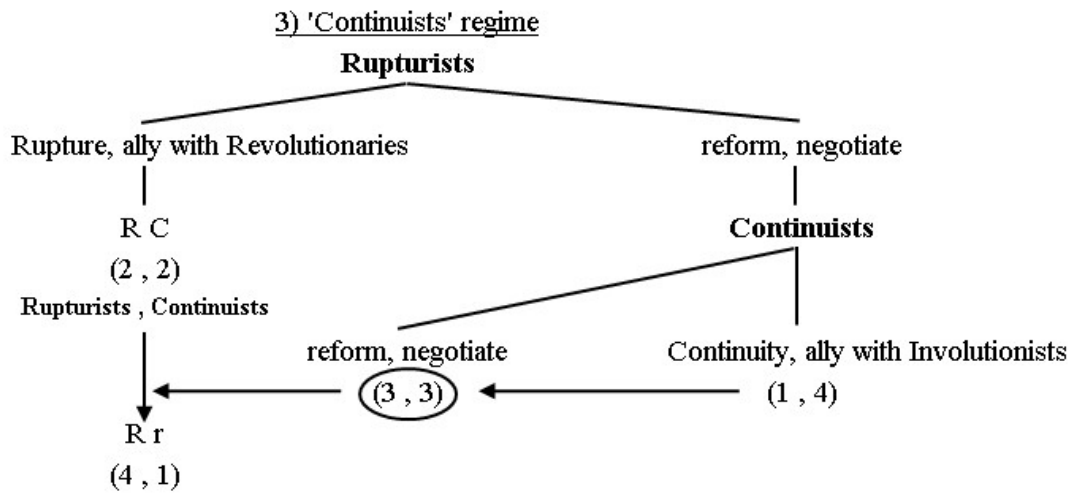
3) 'Continuists' regime

**Rupturists**

Rupture, ally with Revolutionaries

reform, negotiate

R C

(2 , 2)

Rupturists , Continuists

**Continuists**

reform, negotiate

(3 , 3)

Continuity, ally with Involutionists

(1 , 4)

R r

(4 , 1)